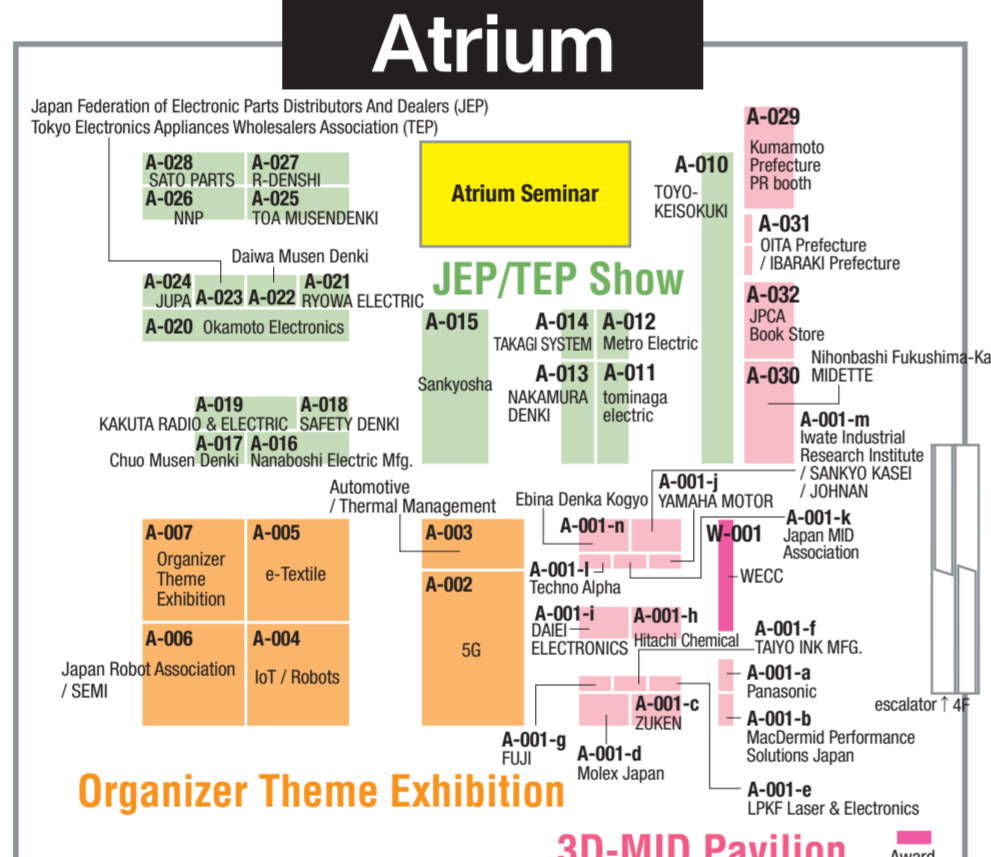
Atrium

Japan Federation of Electronic Parts Distributors And Dealers (JEP)
Tokyo Electronics Appliances Wholesalers Association (TEP)

A-028 SATO PARTS
A-027 R-DENSHI
A-026 NNP
A-025 TOA MUSENDENKI

Atrium Seminar

Daiwa Musen Denki

A-024 JUPA
A-023
A-022
A-021 RYOWA ELECTRIC
A-020 Okamoto Electronics

JEP/TEP Show

A-015 Sankyosha
A-014 TAKAGI SYSTEM
A-012 Metro Electric
A-013 NAKAMURA DENKI
A-011 tominaga electric

A-010 TOYO-KEISOKUKI

A-029 Kumamoto Prefecture PR booth
A-031 OITA Prefecture / IBARAKI Prefecture
A-032 JPCA Book Store
Nihonbashi Fukushima-Ka MIDETTE
A-030

A-019 KAKUTA RADIO & ELECTRIC
A-018 SAFETY DENKI
A-017 Chuo Musen Denki
A-016 Nanaboshi Electric Mfg.

A-001-m Iwate Industrial Research Institute / SANKYO KASEI / JOHNAN

Automotive / Thermal Management

Ebina Denka Kogyo
A-001-j YAMAHA MOTOR
A-001-n
A-001-k Japan MID Association
W-001 WECC

A-007 Organizer Theme Exhibition
A-005 e-Textile
A-003
A-002 5G
A-001-l Techno Alpha
A-001-i DAIEI ELECTRONICS
A-001-h Hitachi Chemical
A-001-f TAIYO INK MFG.

A-006 Japan Robot Association / SEMI
A-004 IoT / Robots

A-001-a Panasonic
A-001-c ZUKEN
A-001-b MacDermid Performance Solutions Japan
escalator ↑ 4F
A-001-g FUJI
A-001-d Molex Japan
A-001-e LPKF Laser & Electronics

Organizer Theme Exhibition

3D-MID Pavilion

Award